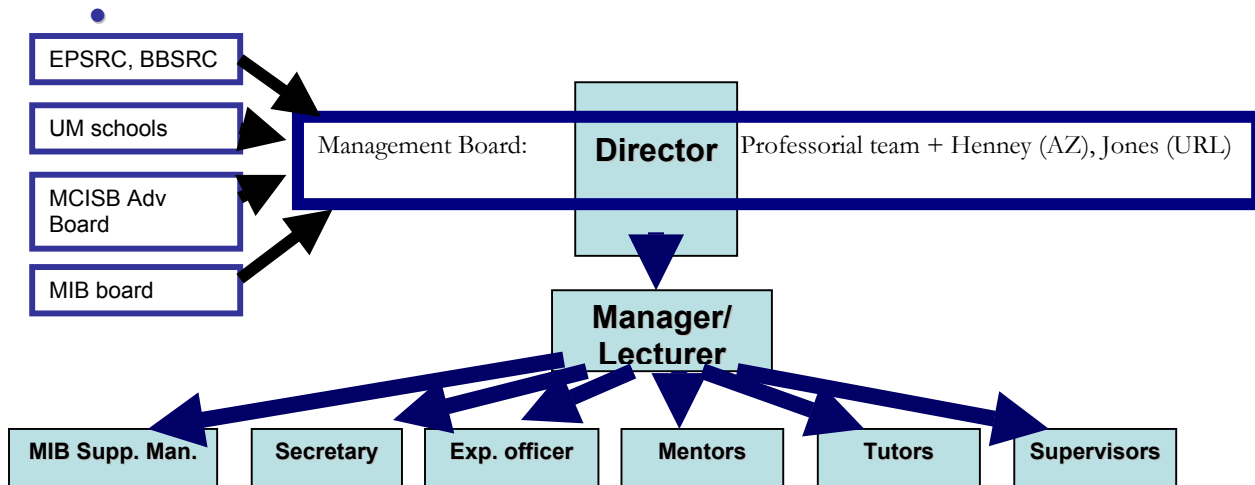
EPSRC, BBSRC

UM schools

MCISB Adv Board

MIB board

Management Board:

Director

Professorial team + Henney (AZ), Jones (URL)

Manager/ Lecturer

MIB Supp. Man.

Secretary

Exp. officer

Mentors

Tutors

Supervisors